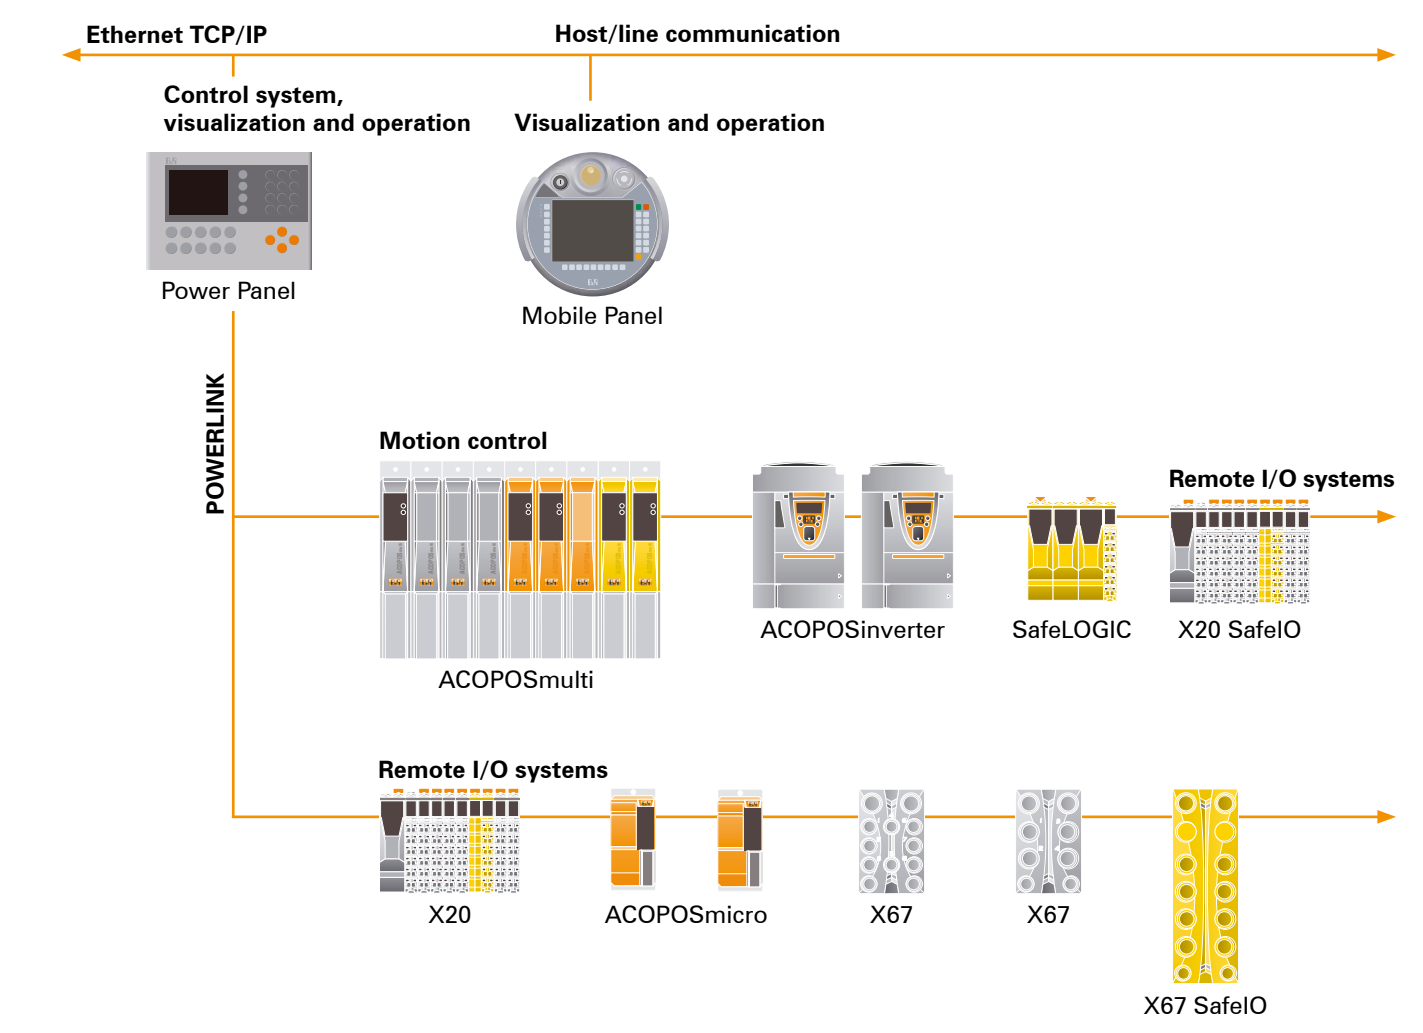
Ethernet TCP/IP

Host/line communication

Control system, visualization and operation

Visualization and operation

Power Panel

Mobile Panel

POWERLINK

Motion control

ACOPOSmulti

ACOPOSinverter

SafeLOGIC

Remote I/O systems

X20 SafeIO

Remote I/O systems

X20

ACOPOSmicro

X67

X67

X67 SafeIO